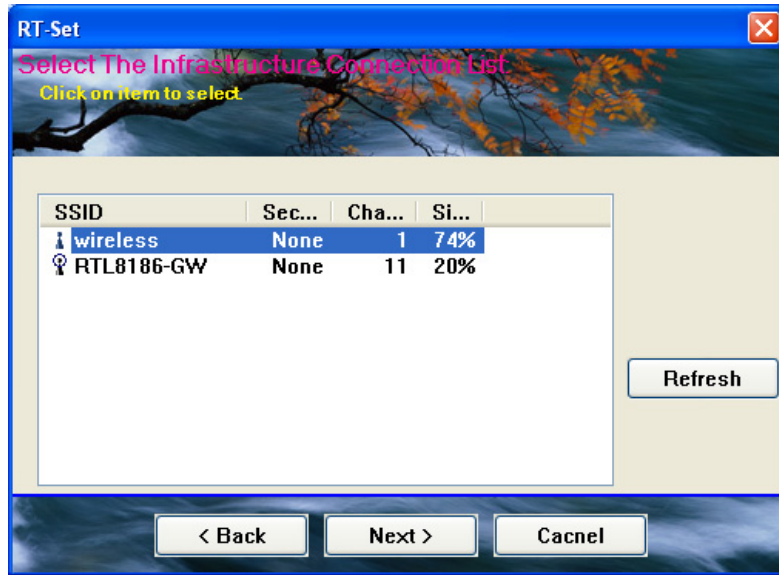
RT-Set

Select The Infrastructure Connection List

Click on item to select

| SSID | Sec... | Cha... | Si... |
|---|---|---|---|
| wireless | None | 1 | 74% |
| RTL8186-GW | None | 11 | 20% |

Refresh

< Back

Next >

Cacnel